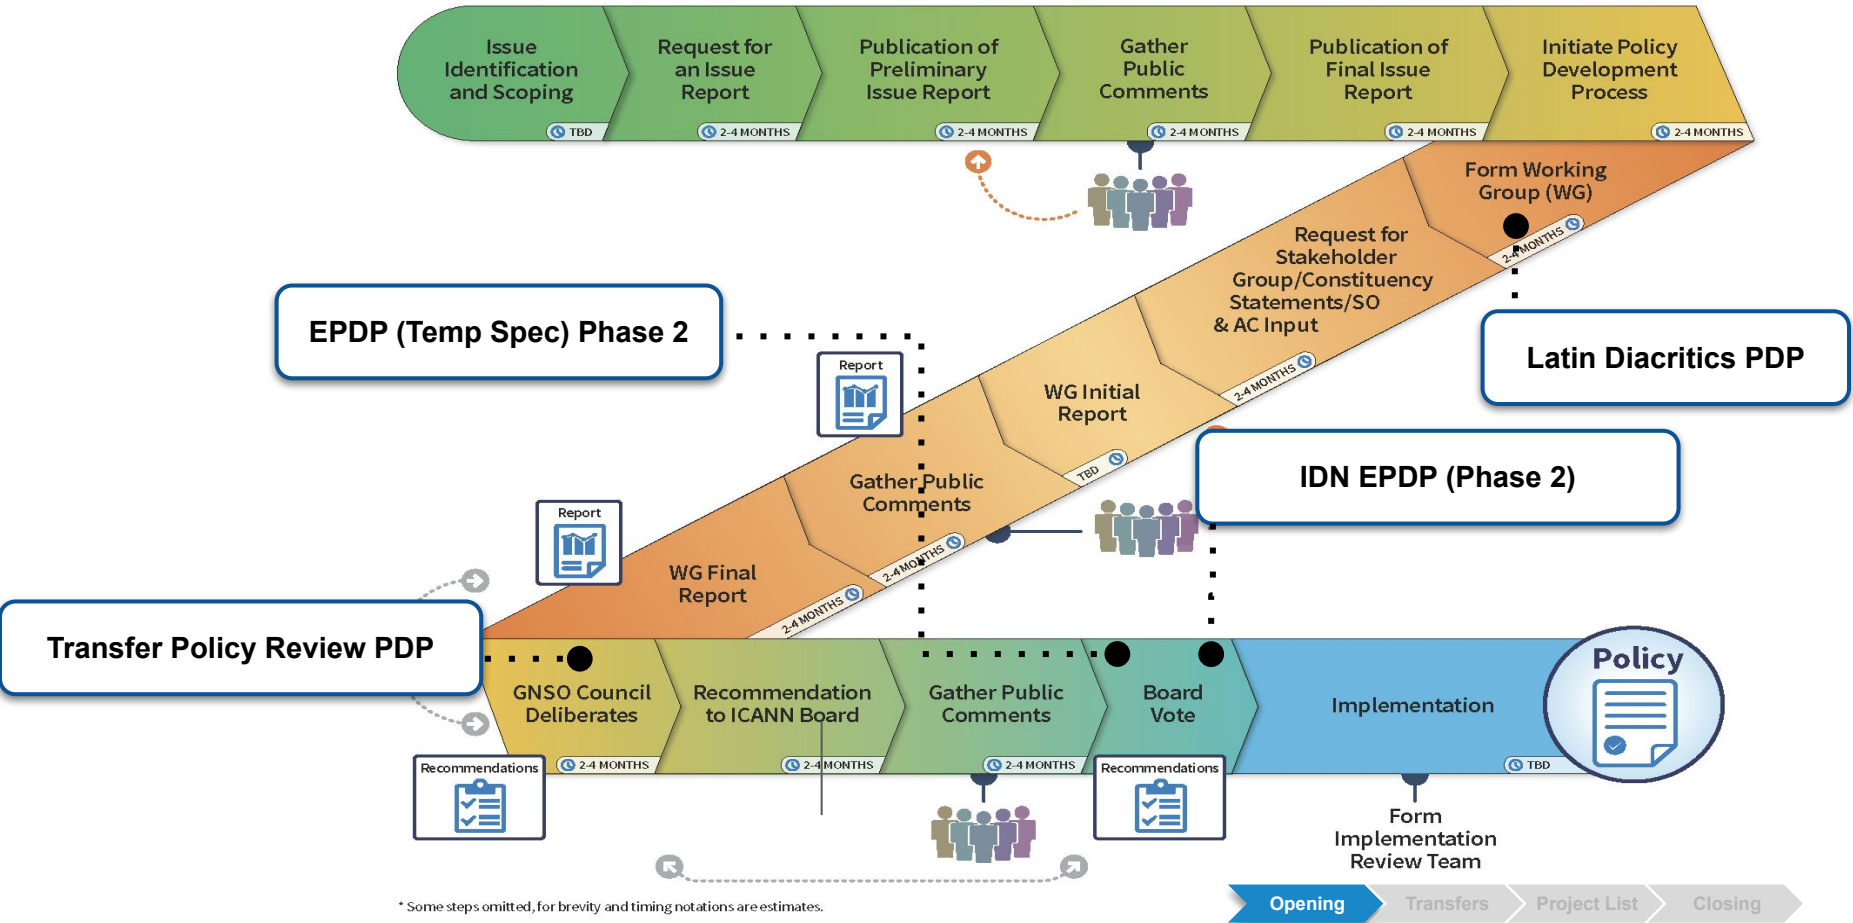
Issue Identification and Scoping
TBD
Request for an Issue Report
2-4 MONTHS
Publication of Preliminary Issue Report
2-4 MONTHS
Gather Public Comments
2-4 MONTHS
Publication of Final Issue Report
2-4 MONTHS
Initiate Policy Development Process
2-4 MONTHS

Form Working Group (WG)
2-4 MONTHS
Request for Stakeholder Group/Constituency Statements/SO & AC Input
2-4 MONTHS
WG Initial Report
TBD
Gather Public Comments
2-4 MONTHS
WG Final Report
2-4 MONTHS

EPDP (Temp Spec) Phase 2
Latin Diacritics PDP
IDN EPDP (Phase 2)
Transfer Policy Review PDP

Report
Report

GNSO Council Deliberates
2-4 MONTHS
Recommendation to ICANN Board
2-4 MONTHS
Gather Public Comments
2-4 MONTHS
Board Vote
Implementation
TBD
Policy

Recommendations
Recommendations

Form Implementation Review Team

* Some steps omitted, for brevity and timing notations are estimates.

Opening
Transfers
Project List
Closing